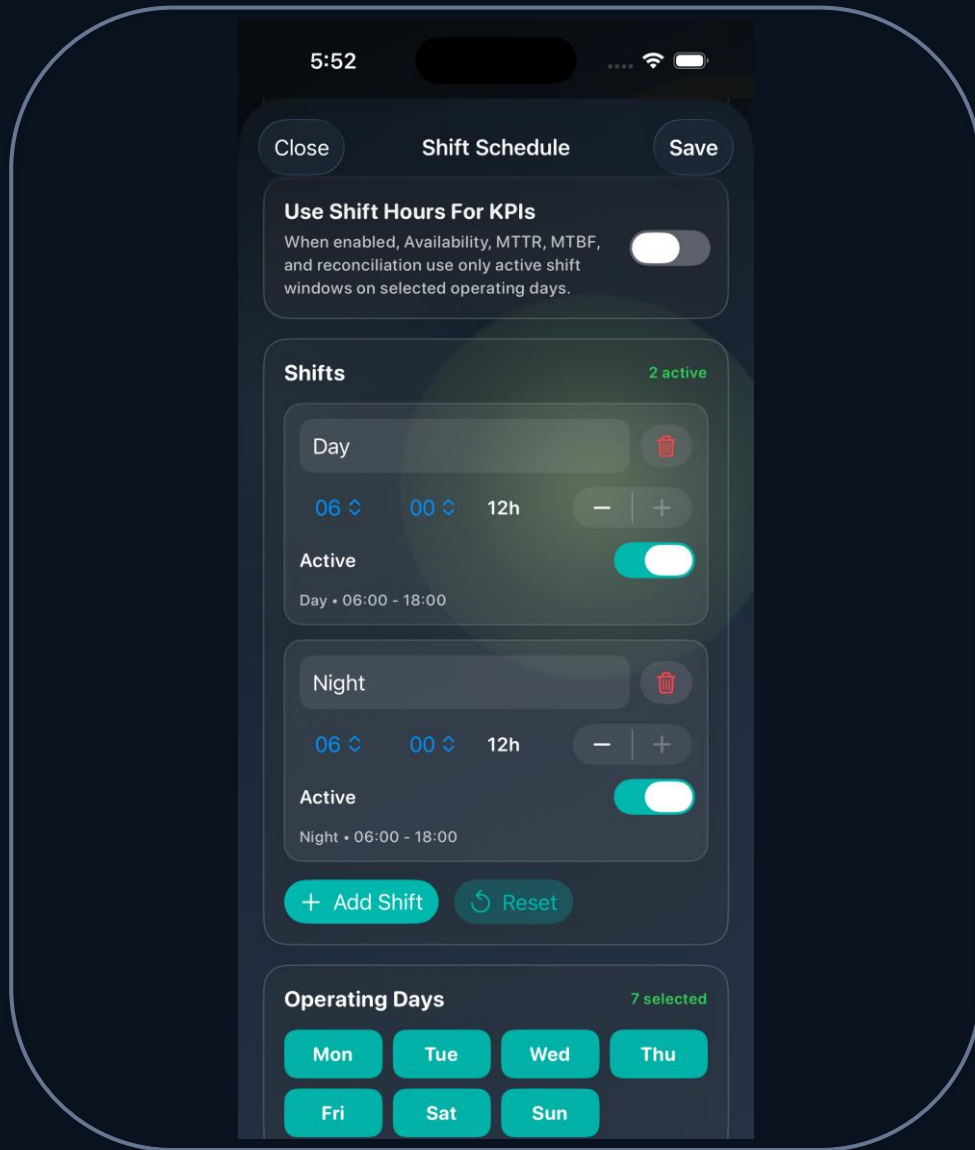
5:52

Close

Shift Schedule

Save

Use Shift Hours For KPIs

When enabled, Availability, MTTR, MTBF, and reconciliation use only active shift windows on selected operating days.

Shifts

2 active

Day

06 00 12h

− +

Active

Day • 06:00 - 18:00

Night

06 00 12h

− +

Active

Night • 06:00 - 18:00

+ Add Shift

Reset

Operating Days

7 selected

Mon
Tue
Wed
Thu
Fri
Sat
Sun